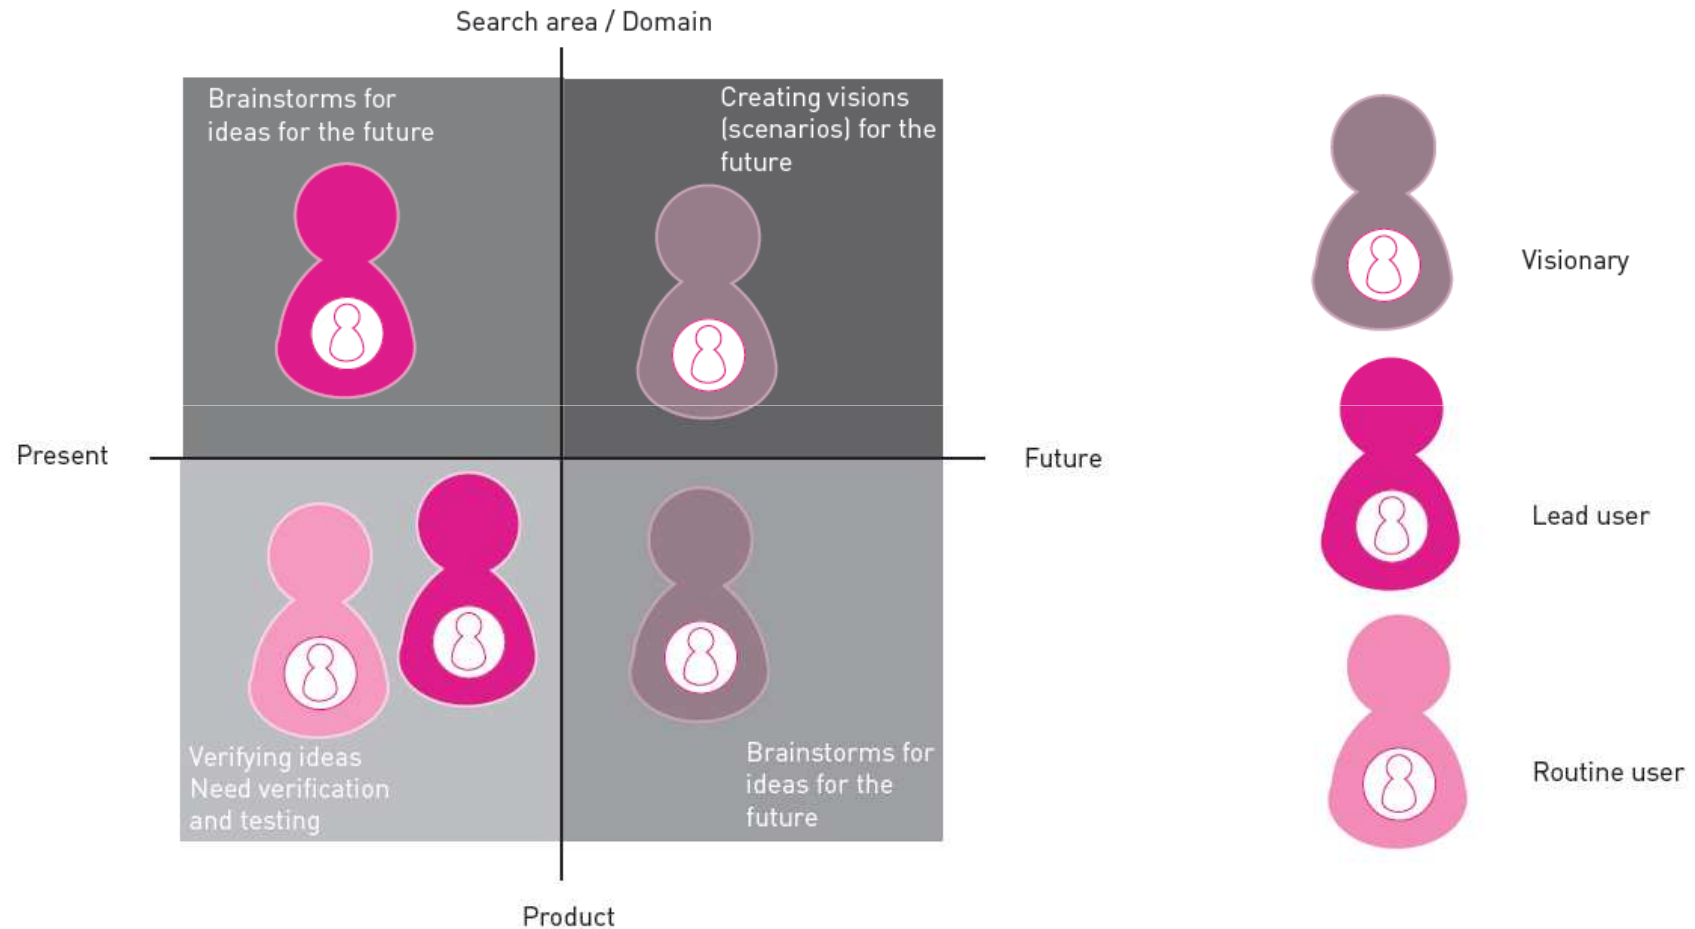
Search area / Domain

Brainstorms for ideas for the future

Creating visions (scenarios) for the future

Present

Future

Verifying ideas
Need verification and testing

Brainstorms for ideas for the future

Product

Visionary

Lead user

Routine user